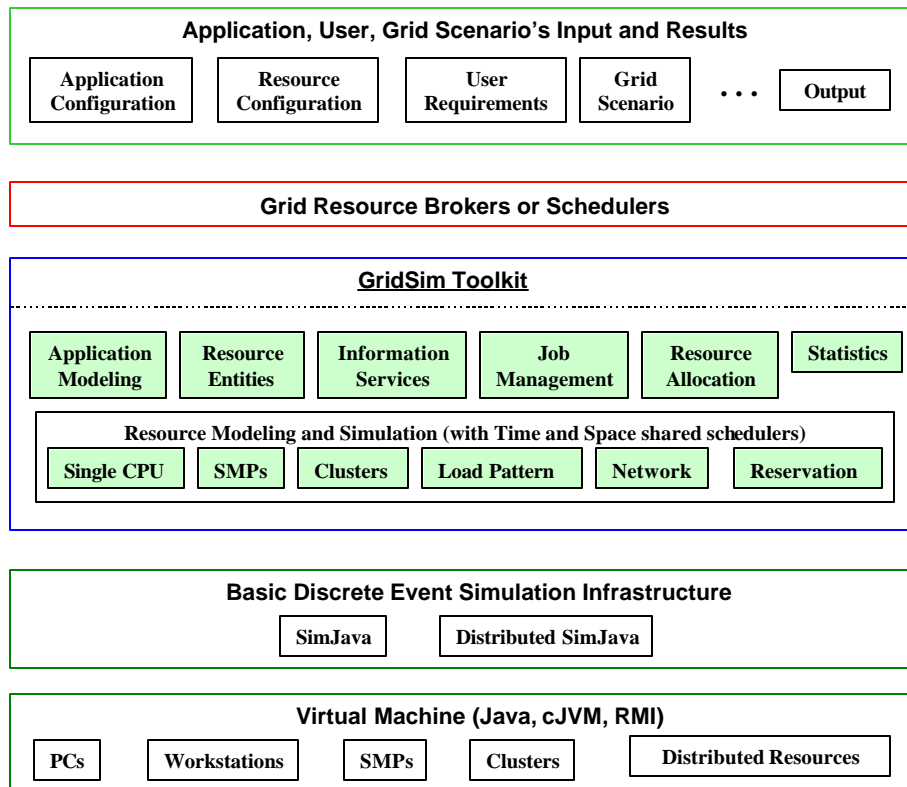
Application, User, Grid Scenario's Input and Results

Application Configuration

Resource Configuration

User Requirements

Grid Scenario

. . .

Output

Grid Resource Brokers or Schedulers

GridSim Toolkit

Application Modeling

Resource Entities

Information Services

Job Management

Resource Allocation

Statistics

Resource Modeling and Simulation (with Time and Space shared schedulers)

Single CPU

SMPs

Clusters

Load Pattern

Network

Reservation

Basic Discrete Event Simulation Infrastructure

SimJava

Distributed SimJava

Virtual Machine (Java, cJVM, RMI)

PCs

Workstations

SMPs

Clusters

Distributed Resources